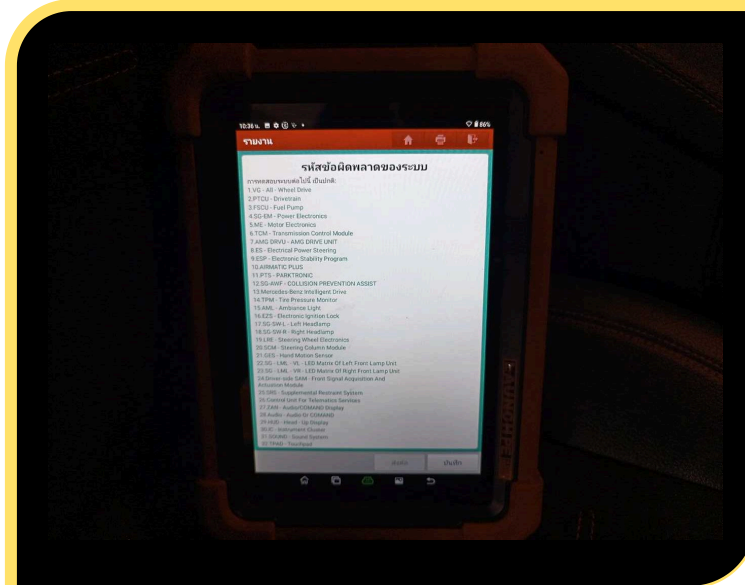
10:36 น.

86%

รายงาน

รหัสข้อผิดพลาดของระบบ

การทดสอบระบบต่อไปนี้ เป็นปกติ:

1.VG - All - Wheel Drive
2.PTCU - Drivetrain
3.FSCU - Fuel Pump
4.SG-EM - Power Electronics
5.ME - Motor Electronics
6.TCM - Transmission Control Module
7.AMG DRVU - AMG DRIVE UNIT
8.ES - Electrical Power Steering
9.ESP - Electronic Stability Program
10.AIRMATIC PLUS
11.PTS - PARKTRONIC
12.SG-AWF - COLLISION PREVENTION ASSIST
13.Mercedes-Benz Intelligent Drive
14.TPM - Tire Pressure Monitor
15.AML - Ambiance Light
16.EZS - Electronic Ignition Lock
17.SG-SW-L - Left Headlamp
18.SG-SW-R - Right Headlamp
19.LRE - Steering Wheel Electronics
20.SCM - Steering Column Module
21.GES - Hand Motion Sensor
22.SG - LML - VL - LED Matrix Of Left Front Lamp Unit
23.SG - LML - VR - LED Matrix Of Right Front Lamp Unit
24.Driver-side SAM - Front Signal Acquisition And Actuation Module
25.ORC - Supplemental Restraint System
26.Control Unit For Telematics Services
27.EAM - Audio/COMAND Display
28.Audio - Audio Or COMAND
29.HUD - Head - Up Display
30.IC - Instrument Cluster
31.SOUND - Sound System
32.TPAD - Touchpad

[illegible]
บันทึก